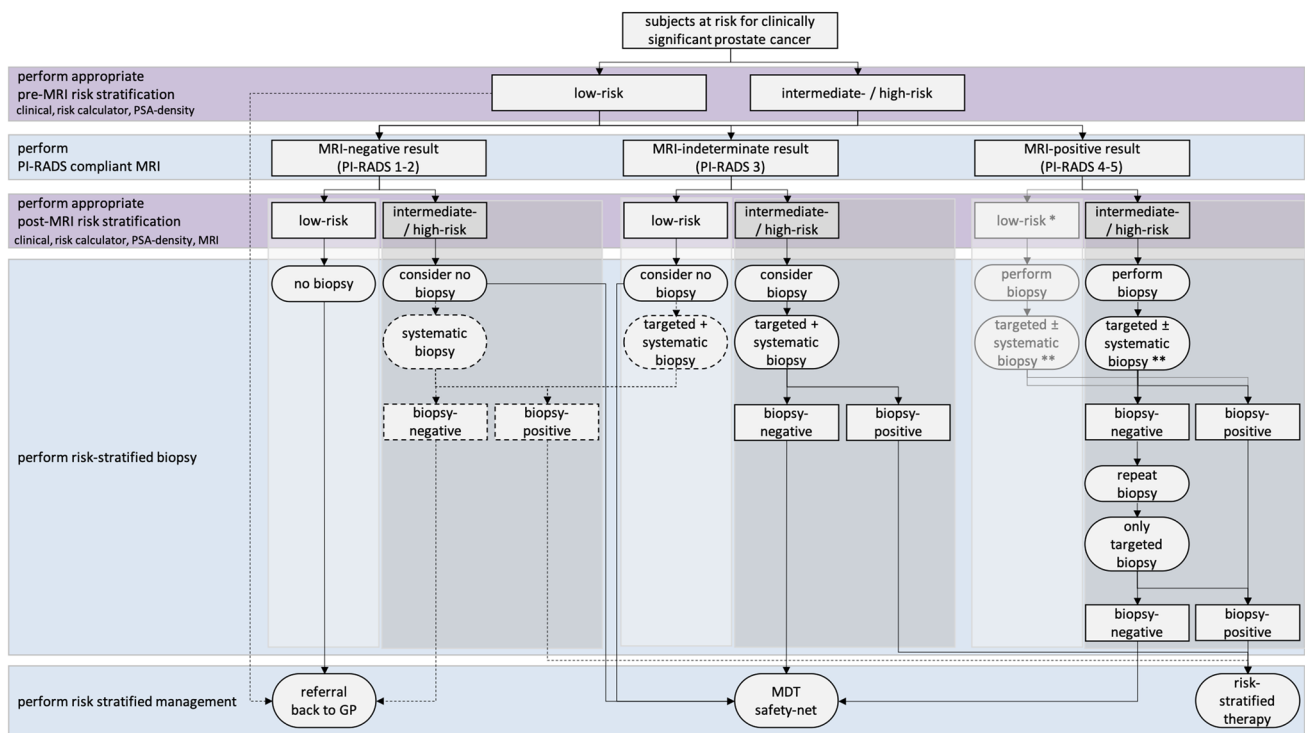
subjects at risk for clinically significant prostate cancer

perform appropriate pre-MRI risk stratification
clinical, risk calculator, PSA-density

low-risk

intermediate- / high-risk

perform PI-RADS compliant MRI

MRI-negative result (PI-RADS 1-2)

MRI-indeterminate result (PI-RADS 3)

MRI-positive result (PI-RADS 4-5)

perform appropriate post-MRI risk stratification
clinical, risk calculator, PSA-density, MRI

low-risk

intermediate- / high-risk

low-risk

intermediate- / high-risk

low-risk *

intermediate- / high-risk

perform risk-stratified biopsy

no biopsy

consider no biopsy

systematic biopsy

biopsy-negative

biopsy-positive

consider no biopsy

targeted + systematic biopsy

consider biopsy

targeted + systematic biopsy

biopsy-negative

biopsy-positive

perform biopsy

targeted ± systematic biopsy **

perform biopsy

targeted ± systematic biopsy **

biopsy-negative

biopsy-positive

repeat biopsy

only targeted biopsy

biopsy-negative

biopsy-positive

perform risk stratified management

referral back to GP

MDT safety-net

risk-stratified therapy